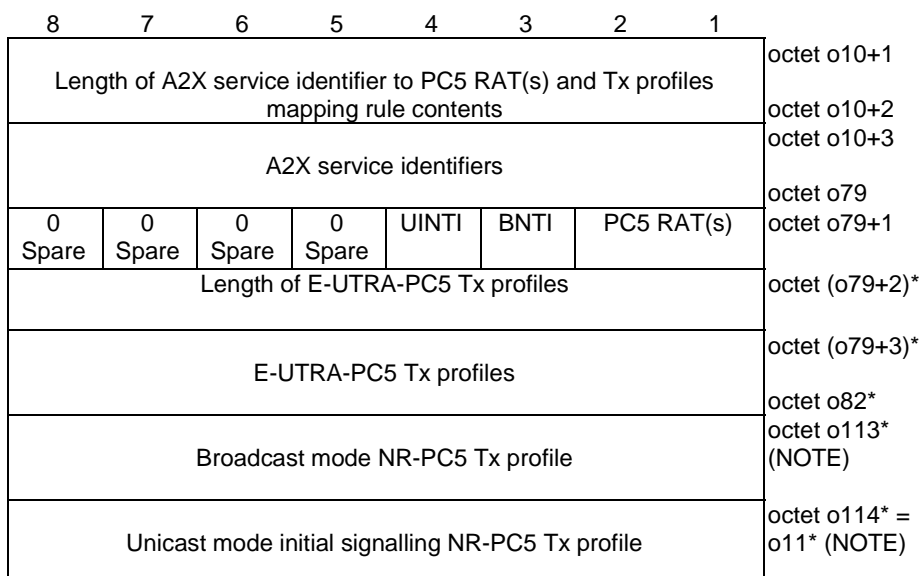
| 8 | 7 | 6 | 5 | 4 | 3 | 2 | 1 | |
|---|---|---|---|---|---|---|---|---|
| Length of A2X service identifier to PC5 RAT(s) and Tx profiles mapping rule contents | | | | | | | | octet o10+1<br>octet o10+2 |
| A2X service identifiers | | | | | | | | octet o10+3<br>octet o79 |
| 0<br>Spare | 0<br>Spare | 0<br>Spare | 0<br>Spare | UINTI | BNTI | PC5 RAT(s) | | octet o79+1 |
| Length of E-UTRA-PC5 Tx profiles | | | | | | | | octet (o79+2)* |
| E-UTRA-PC5 Tx profiles | | | | | | | | octet (o79+3)*<br>octet o82* |
| Broadcast mode NR-PC5 Tx profile | | | | | | | | octet o113* (NOTE) |
| Unicast mode initial signalling NR-PC5 Tx profile | | | | | | | | octet o114* = o11* (NOTE) |